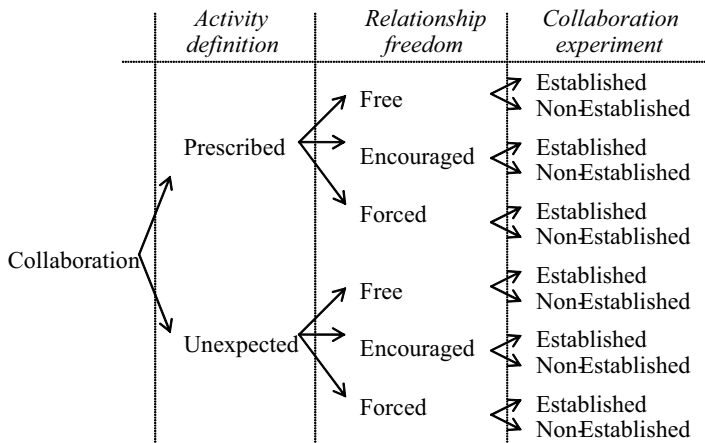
Activity definition

Relationship freedom

Collaboration experiment

Collaboration

Prescribed

Unexpected

Free

Encouraged

Forced

Free

Encouraged

Forced

Established
Non-Established

Established
Non-Established

Established
Non-Established

Established
Non-Established

Established
Non-Established

Established
Non-Established